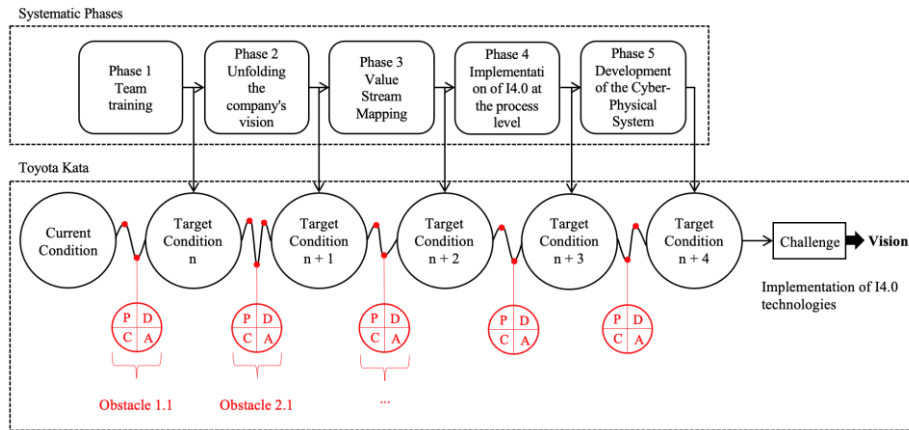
Systematic Phases

Phase 1 Team training

Phase 2 Unfolding the company's vision

Phase 3 Value Stream Mapping

Phase 4 Implementation of I4.0 at the process level

Phase 5 Development of the Cyber-Physical System

Toyota Kata

Current Condition

Target Condition n

Target Condition n + 1

Target Condition n + 2

Target Condition n + 3

Target Condition n + 4

Challenge

Vision

Implementation of I4.0 technologies

P D C A

P D C A

P D C A

P D C A

P D C A

Obstacle 1.1

Obstacle 2.1

...